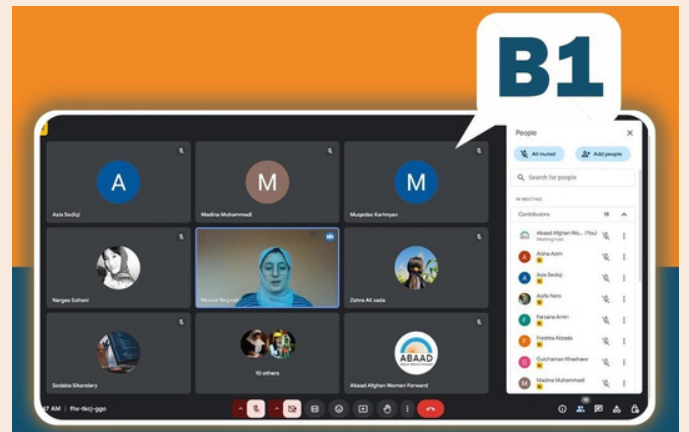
B1

A
Asia Sediqi

M
Madina Muhammadi

M
Muqadas Karimyan

Nargas Soltani

Munisa Begzad

Zahra Ali zada

Sodaba Sikandary

10 others

ABAAD
Abaad Afghan Women Forward

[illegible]7 AM | fhx-tkcj-ggo

People

All muted
Add people

Search for people

IN MEETING

Contributors 18

Abaad Afghan Wo... (You)
Meeting host

Aisha Azim

Asia Sediqi

Asifa Noro

Farzana Amiri

Freshta Alizada

Gulchaman Khashaee

Madina Muhammadi

A
A
F
F
G
M